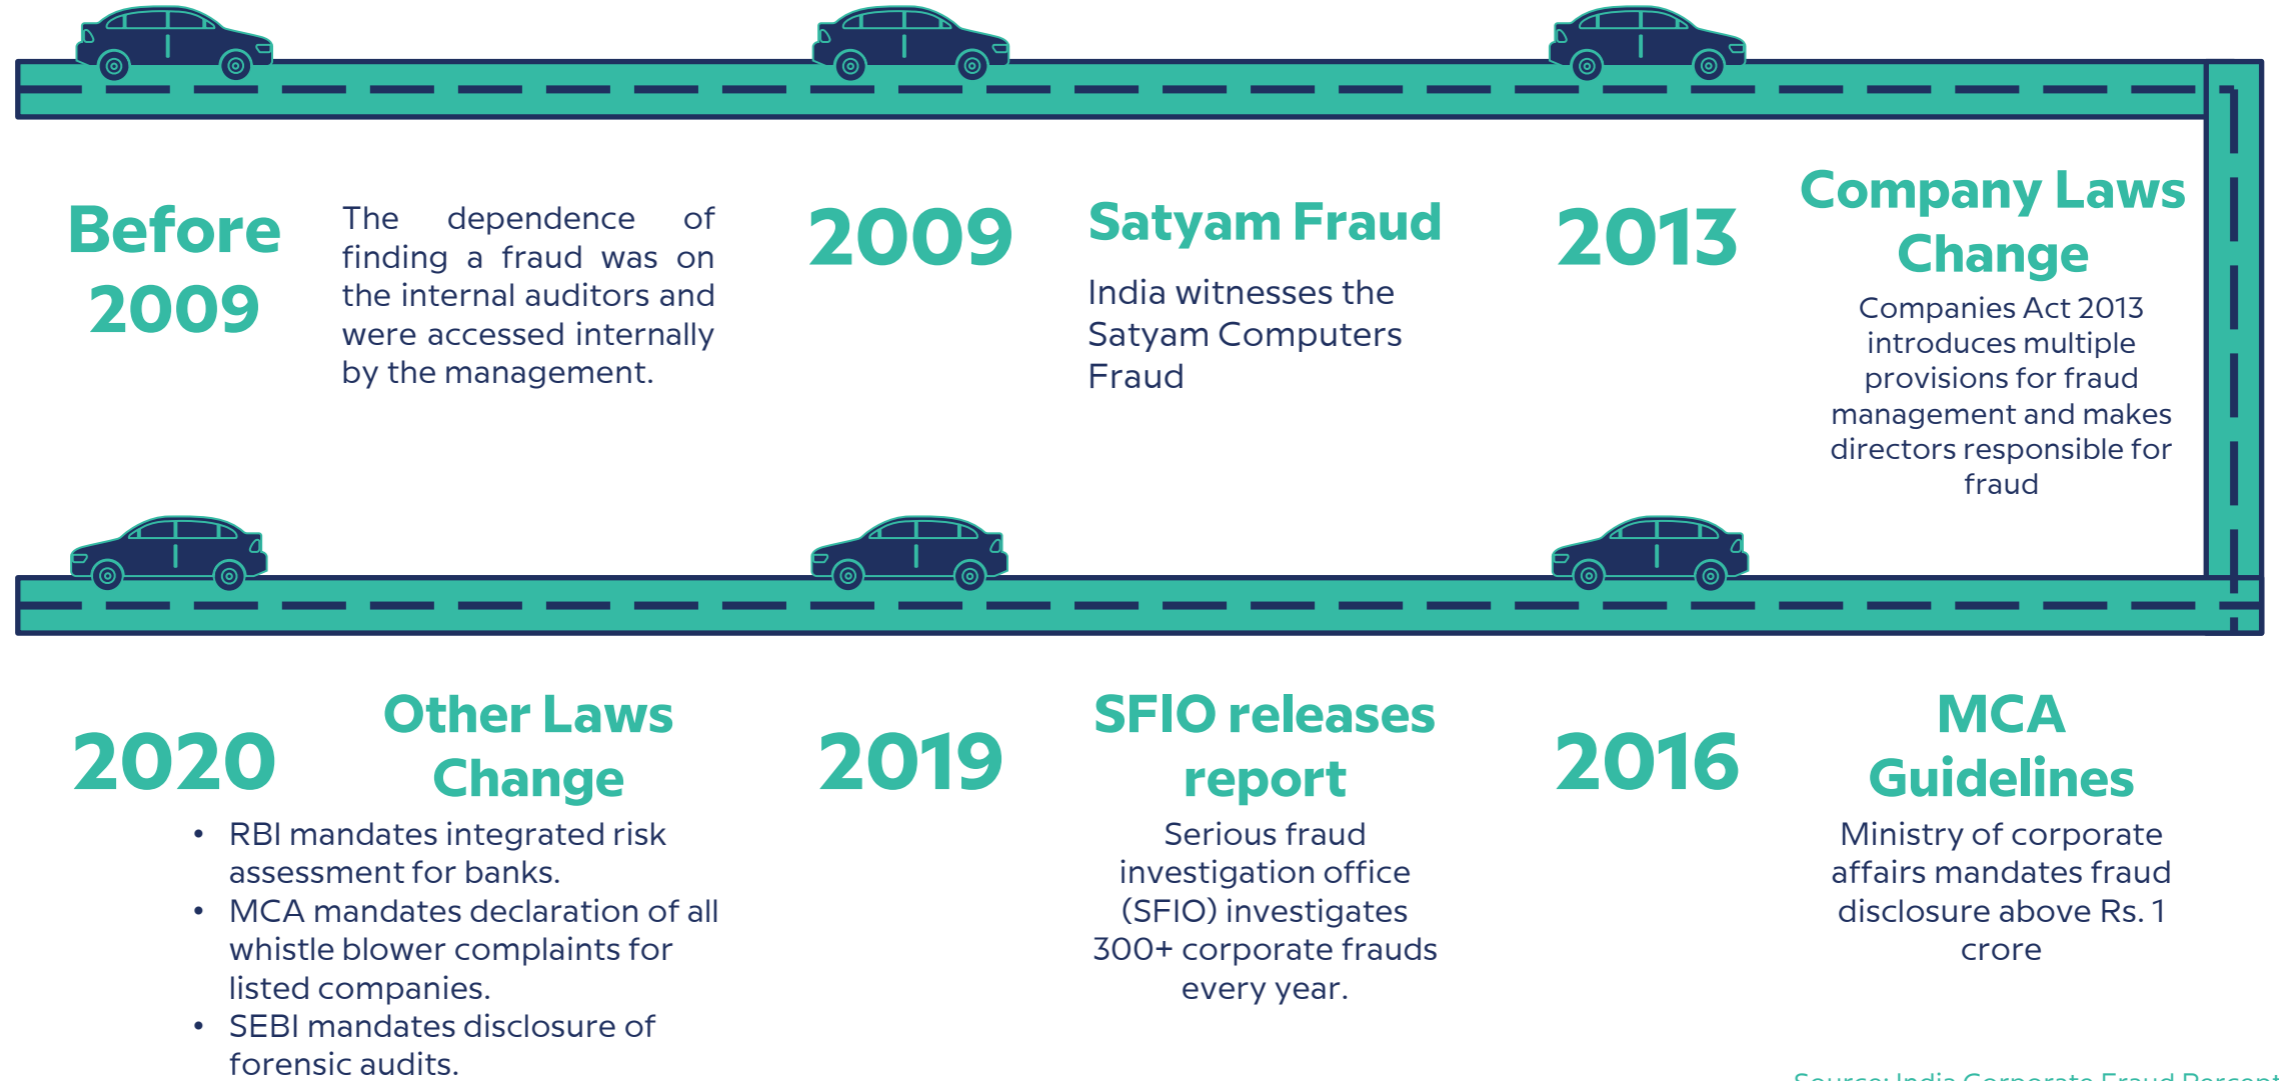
Before 2009

The dependence of finding a fraud was on the internal auditors and were accessed internally by the management.

2009

Satyam Fraud

India witnesses the Satyam Computers Fraud

2013

Company Laws Change

Companies Act 2013 introduces multiple provisions for fraud management and makes directors responsible for fraud

2020

Other Laws Change

• RBI mandates integrated risk assessment for banks.
• MCA mandates declaration of all whistle blower complaints for listed companies.
• SEBI mandates disclosure of forensic audits.

2019

SFIO releases report

Serious fraud investigation office (SFIO) investigates 300+ corporate frauds every year.

2016

MCA Guidelines

Ministry of corporate affairs mandates fraud disclosure above Rs. 1 crore

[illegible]